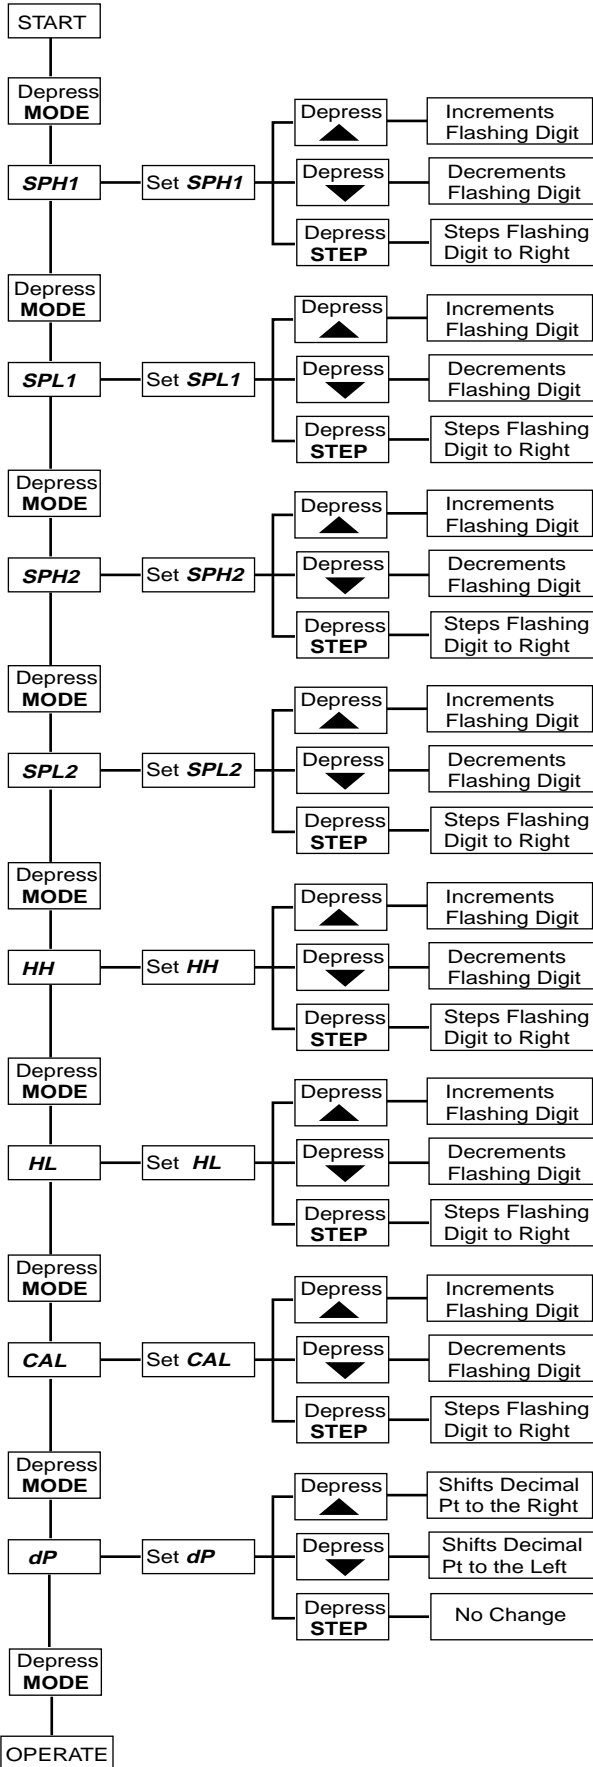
START

Depress **MODE**

*SPH1*

Set *SPH1*

Depress ▲

Increments Flashing Digit

Depress ▼

Decrements Flashing Digit

Depress **STEP**

Steps Flashing Digit to Right

Depress **MODE**

*SPL1*

Set *SPL1*

Depress ▲

Increments Flashing Digit

Depress ▼

Decrements Flashing Digit

Depress **STEP**

Steps Flashing Digit to Right

Depress **MODE**

*SPH2*

Set *SPH2*

Depress ▲

Increments Flashing Digit

Depress ▼

Decrements Flashing Digit

Depress **STEP**

Steps Flashing Digit to Right

Depress **MODE**

*SPL2*

Set *SPL2*

Depress ▲

Increments Flashing Digit

Depress ▼

Decrements Flashing Digit

Depress **STEP**

Steps Flashing Digit to Right

Depress **MODE**

*HH*

Set *HH*

Depress ▲

Increments Flashing Digit

Depress ▼

Decrements Flashing Digit

Depress **STEP**

Steps Flashing Digit to Right

Depress **MODE**

*HL*

Set *HL*

Depress ▲

Increments Flashing Digit

Depress ▼

Decrements Flashing Digit

Depress **STEP**

Steps Flashing Digit to Right

Depress **MODE**

*CAL*

Set *CAL*

Depress ▲

Increments Flashing Digit

Depress ▼

Decrements Flashing Digit

Depress **STEP**

Steps Flashing Digit to Right

Depress **MODE**

*dP*

Set *dP*

Depress ▲

Shifts Decimal Pt to the Right

Depress ▼

Shifts Decimal Pt to the Left

Depress **STEP**

No Change

Depress **MODE**

OPERATE